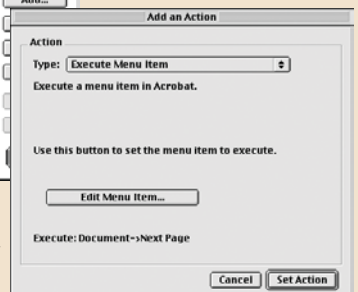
Add...

Add an Action

Action

Type: Execute Menu Item

Execute a menu item in Acrobat.

Use this button to set the menu item to execute.

Edit Menu Item...

Execute: Document->Next Page

Cancel

Set Action